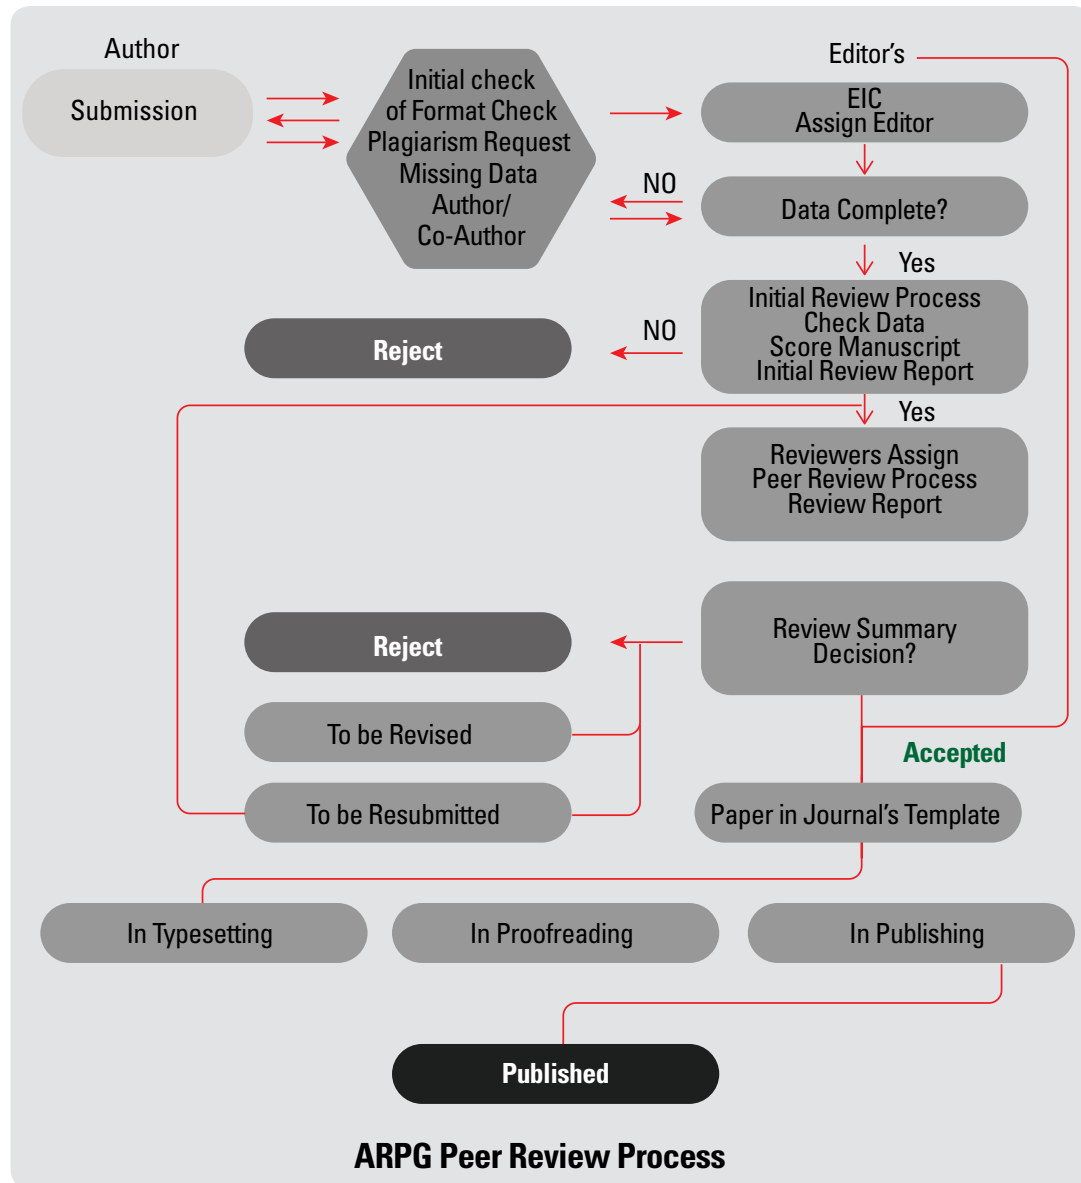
Author

Submission

Initial check of Format Check Plagiarism Request Missing Data Author/ Co-Author

Editor's

EIC Assign Editor

NO

Data Complete?

Yes

Initial Review Process Check Data Score Manuscript Initial Review Report

NO

Reject

Yes

Reviewers Assign Peer Review Process Review Report

Reject

Review Summary Decision?

To be Revised

Accepted

To be Resubmitted

Paper in Journal's Template

In Typesetting

In Proofreading

In Publishing

Published

ARPG Peer Review Process